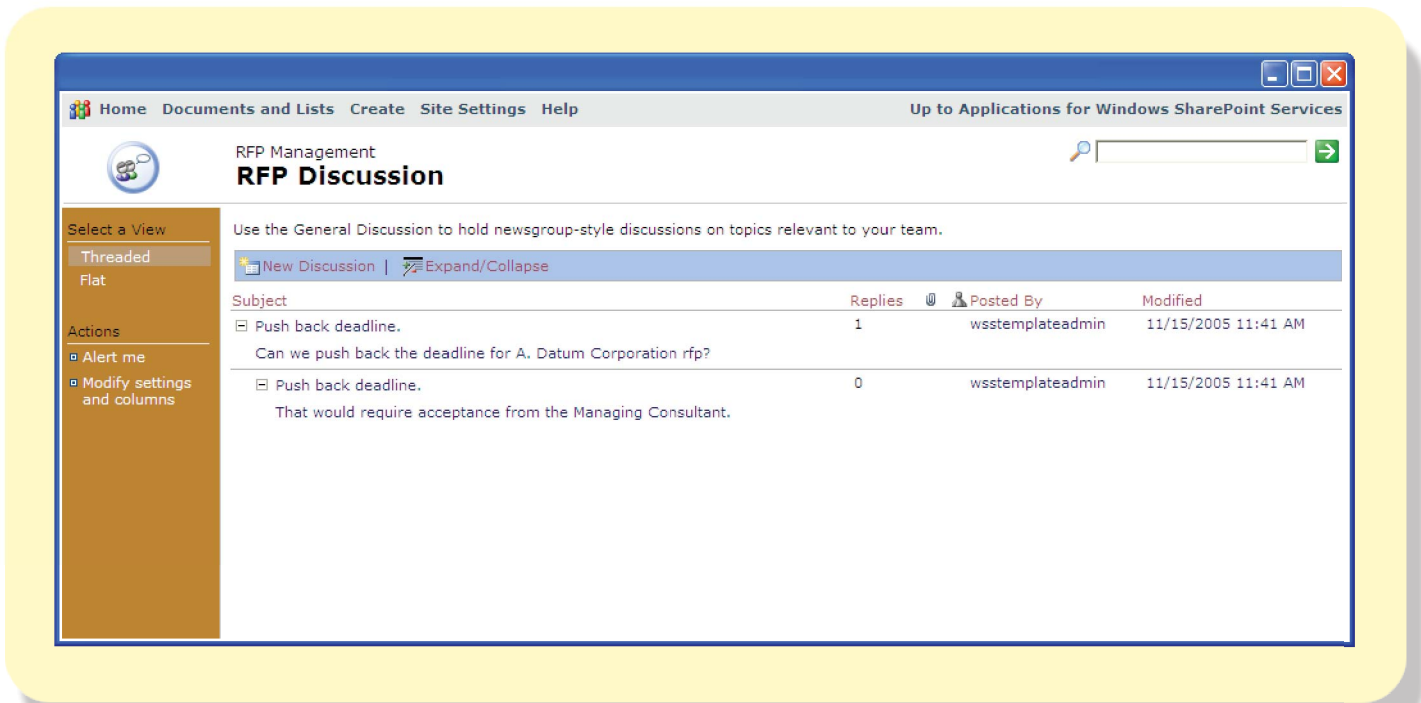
Home Documents and Lists Create Site Settings Help
Up to Applications for Windows SharePoint Services

RFP Management
RFP Discussion

Select a View
Threaded
Flat

Actions
Alert me
Modify settings and columns

Use the General Discussion to hold newsgroup-style discussions on topics relevant to your team.

New Discussion | Expand/Collapse

| Subject | Replies | Posted By | Modified |
|---|---|---|---|
| ⊟ Push back deadline. | 1 | wsstemplateadmin | 11/15/2005 11:41 AM |
| Can we push back the deadline for A. Datum Corporation rfp? | | | |
| ⊟ Push back deadline. | 0 | wsstemplateadmin | 11/15/2005 11:41 AM |
| That would require acceptance from the Managing Consultant. | | | |